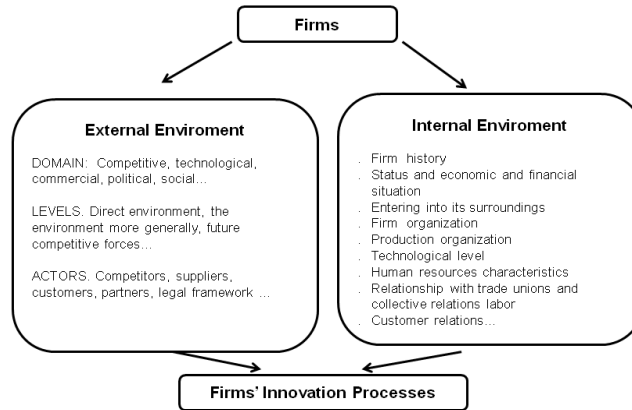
Firms

External Enviroment

DOMAIN: Competitive, technological, commercial, political, social…

LEVELS. Direct environment, the environment more generally, future competitive forces…

ACTORS. Competitors, suppliers, customers, partners, legal framework …

Internal Enviroment

. Firm history
. Status and economic and financial situation
. Entering into its surroundings
. Firm organization
. Production organization
. Technological level
. Human resources characteristics
. Relationship with trade unions and collective relations labor
. Customer relations…

Firms' Innovation Processes